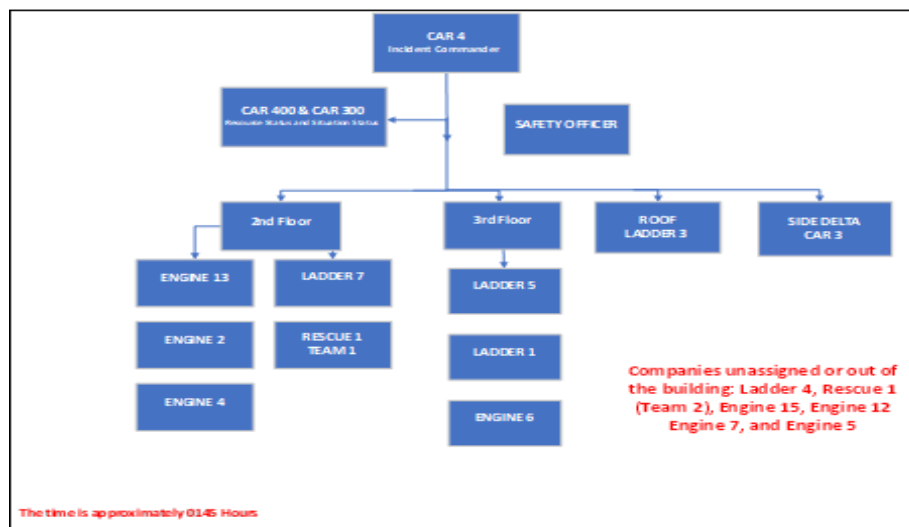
CAR 4
Incident Commander

CAR 400 & CAR 300
Resource Status and Situation Status

SAFETY OFFICER

2nd Floor

3rd Floor

ROOF
LADDER 3

SIDE DELTA
CAR 3

ENGINE 13

LADDER 7

LADDER 5

ENGINE 2

RESCUE 1
TEAM 1

LADDER 1

ENGINE 4

ENGINE 6

Companies unassigned or out of the building: Ladder 4, Rescue 1 (Team 2), Engine 15, Engine 12 Engine 7, and Engine 5

The time is approximately 0145 Hours